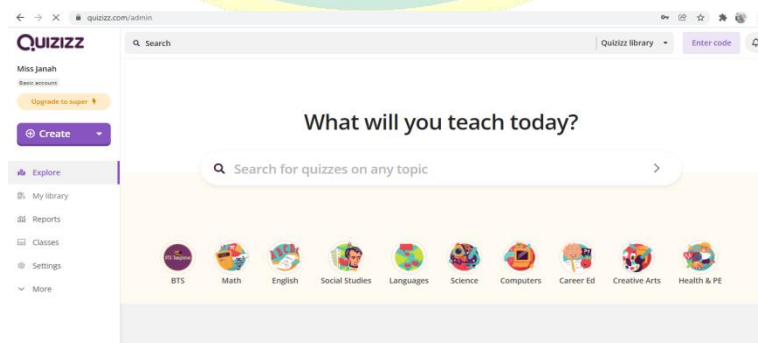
quizizz.com/admin

QUIZIZZ

Search

Quizizz library

Enter code

Miss Janah

Basic account

Upgrade to super

Create

Explore

My library

Reports

Classes

Settings

More

What will you teach today?

Search for quizzes on any topic

BTS

Math

English

Social Studies

Languages

Science

Computers

Career Ed

Creative Arts

Health & PE